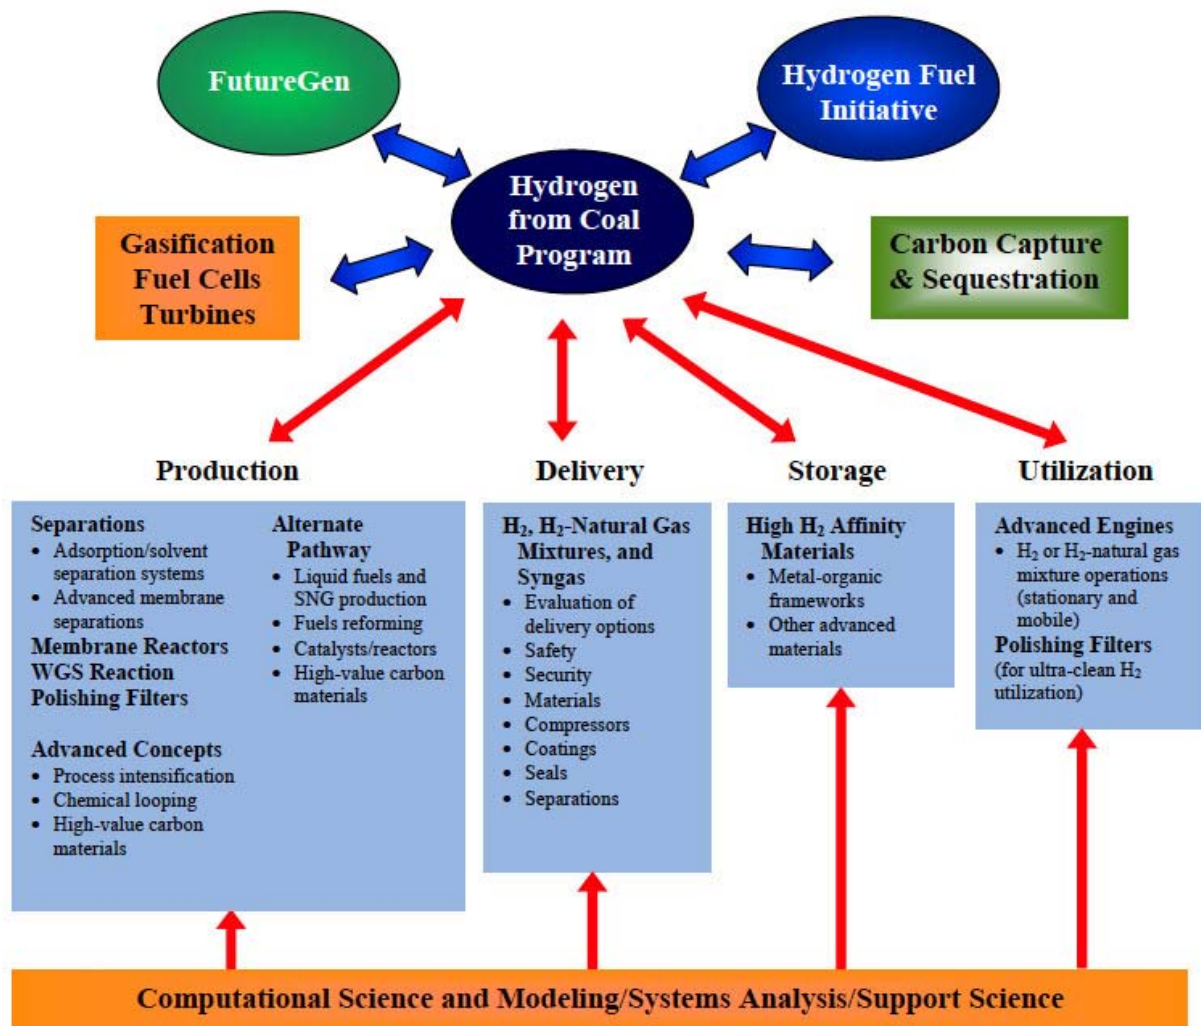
FutureGen

Hydrogen Fuel Initiative

Hydrogen from Coal Program

Gasification
Fuel Cells
Turbines

Carbon Capture & Sequestration

Production

Separations
- Adsorption/solvent separation systems
- Advanced membrane separations

Membrane Reactors
WGS Reaction
Polishing Filters

Advanced Concepts
- Process intensification
- Chemical looping
- High-value carbon materials

Alternate Pathway
- Liquid fuels and SNG production
- Fuels reforming
- Catalysts/reactors
- High-value carbon materials

Delivery

$H_2$, $H_2$-Natural Gas Mixtures, and Syngas
- Evaluation of delivery options
- Safety
- Security
- Materials
- Compressors
- Coatings
- Seals
- Separations

Storage

High $H_2$ Affinity Materials
- Metal-organic frameworks
- Other advanced materials

Utilization

Advanced Engines
- $H_2$ or $H_2$-natural gas mixture operations (stationary and mobile)

Polishing Filters
(for ultra-clean $H_2$ utilization)

Computational Science and Modeling/Systems Analysis/Support Science